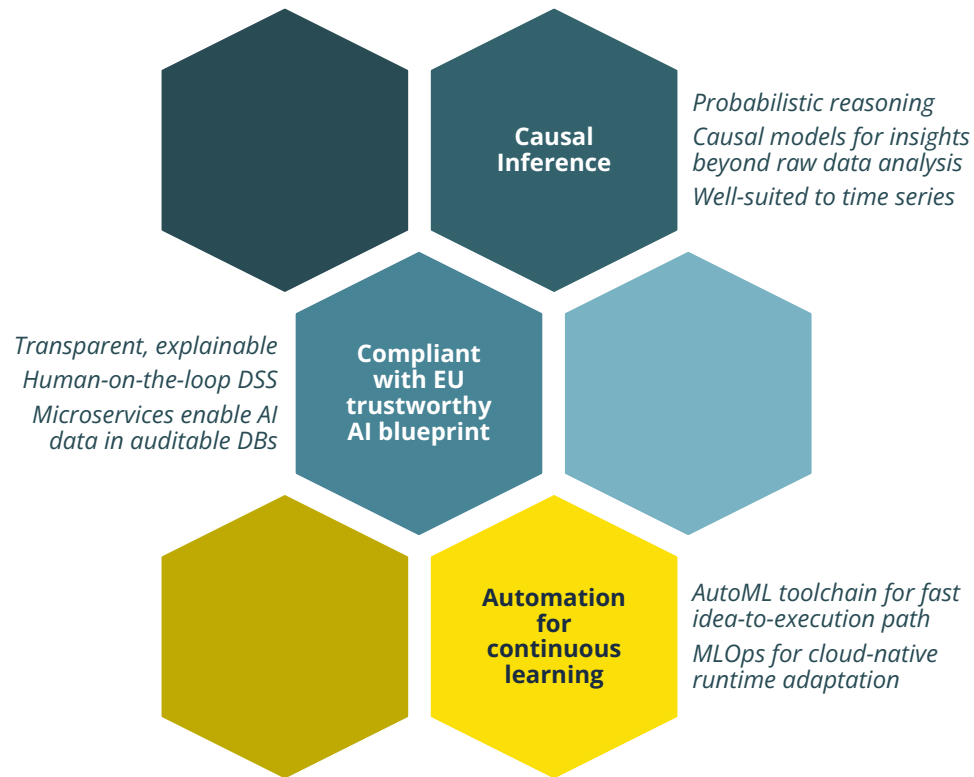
Causal Inference

Probabilistic reasoning

Causal models for insights beyond raw data analysis

Well-suited to time series

Transparent, explainable

Human-on-the-loop DSS

Microservices enable AI data in auditable DBs

Compliant with EU trustworthy AI blueprint

Automation for continuous learning

AutoML toolchain for fast idea-to-execution path

MLOps for cloud-native runtime adaptation